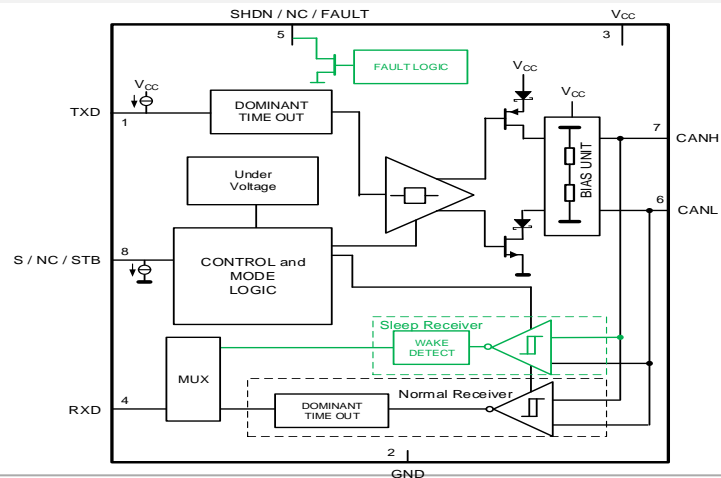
SHDN / NC / FAULT

$V_{CC}$

5

3

FAULT LOGIC

$V_{CC}$

$V_{CC}$

$V_{CC}$

TXD

1

DOMINANT TIME OUT

7

CANH

BIAS UNIT

Under Voltage

6

CANL

S / NC / STB

8

CONTROL and MODE LOGIC

Sleep Receiver

WAKE DETECT

MUX

Normal Receiver

RXD

4

DOMINANT TIME OUT

2

GND